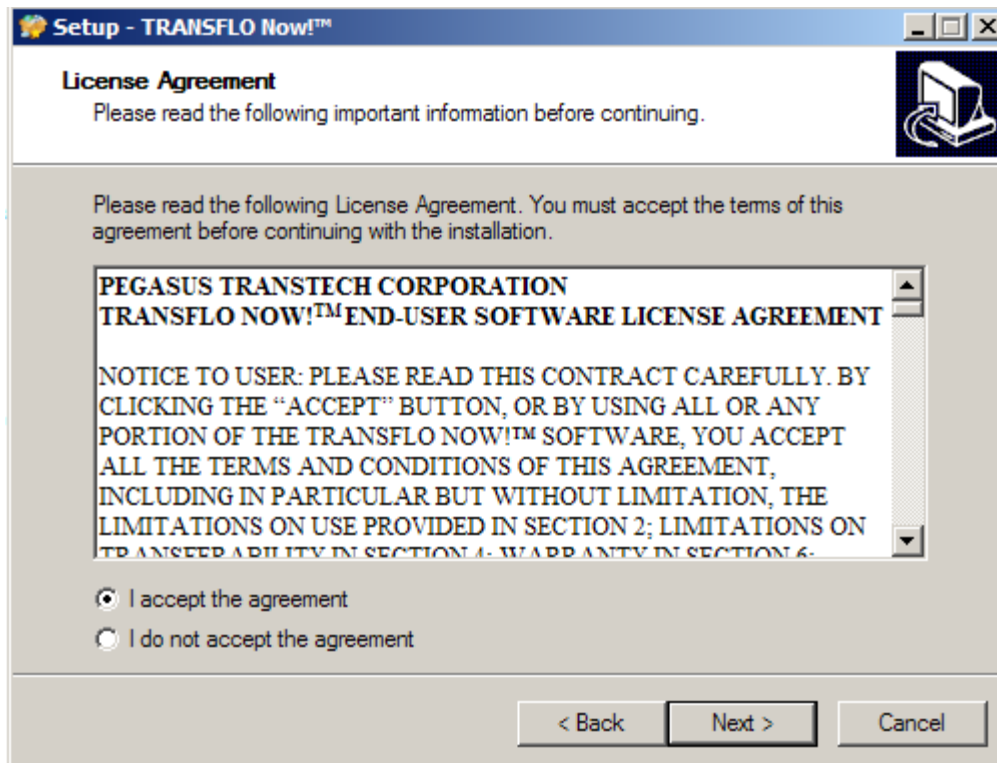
Setup - TRANSFLO Now!™

License Agreement
Please read the following important information before continuing.

Please read the following License Agreement. You must accept the terms of this agreement before continuing with the installation.

PEGASUS TRANSTECH CORPORATION
TRANSFLO NOW!$^{TM}$ END-USER SOFTWARE LICENSE AGREEMENT

NOTICE TO USER: PLEASE READ THIS CONTRACT CAREFULLY. BY CLICKING THE "ACCEPT" BUTTON, OR BY USING ALL OR ANY PORTION OF THE TRANSFLO NOW!™ SOFTWARE, YOU ACCEPT ALL THE TERMS AND CONDITIONS OF THIS AGREEMENT, INCLUDING IN PARTICULAR BUT WITHOUT LIMITATION, THE LIMITATIONS ON USE PROVIDED IN SECTION 2; LIMITATIONS ON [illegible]

I accept the agreement
I do not accept the agreement

< Back
Next >
Cancel